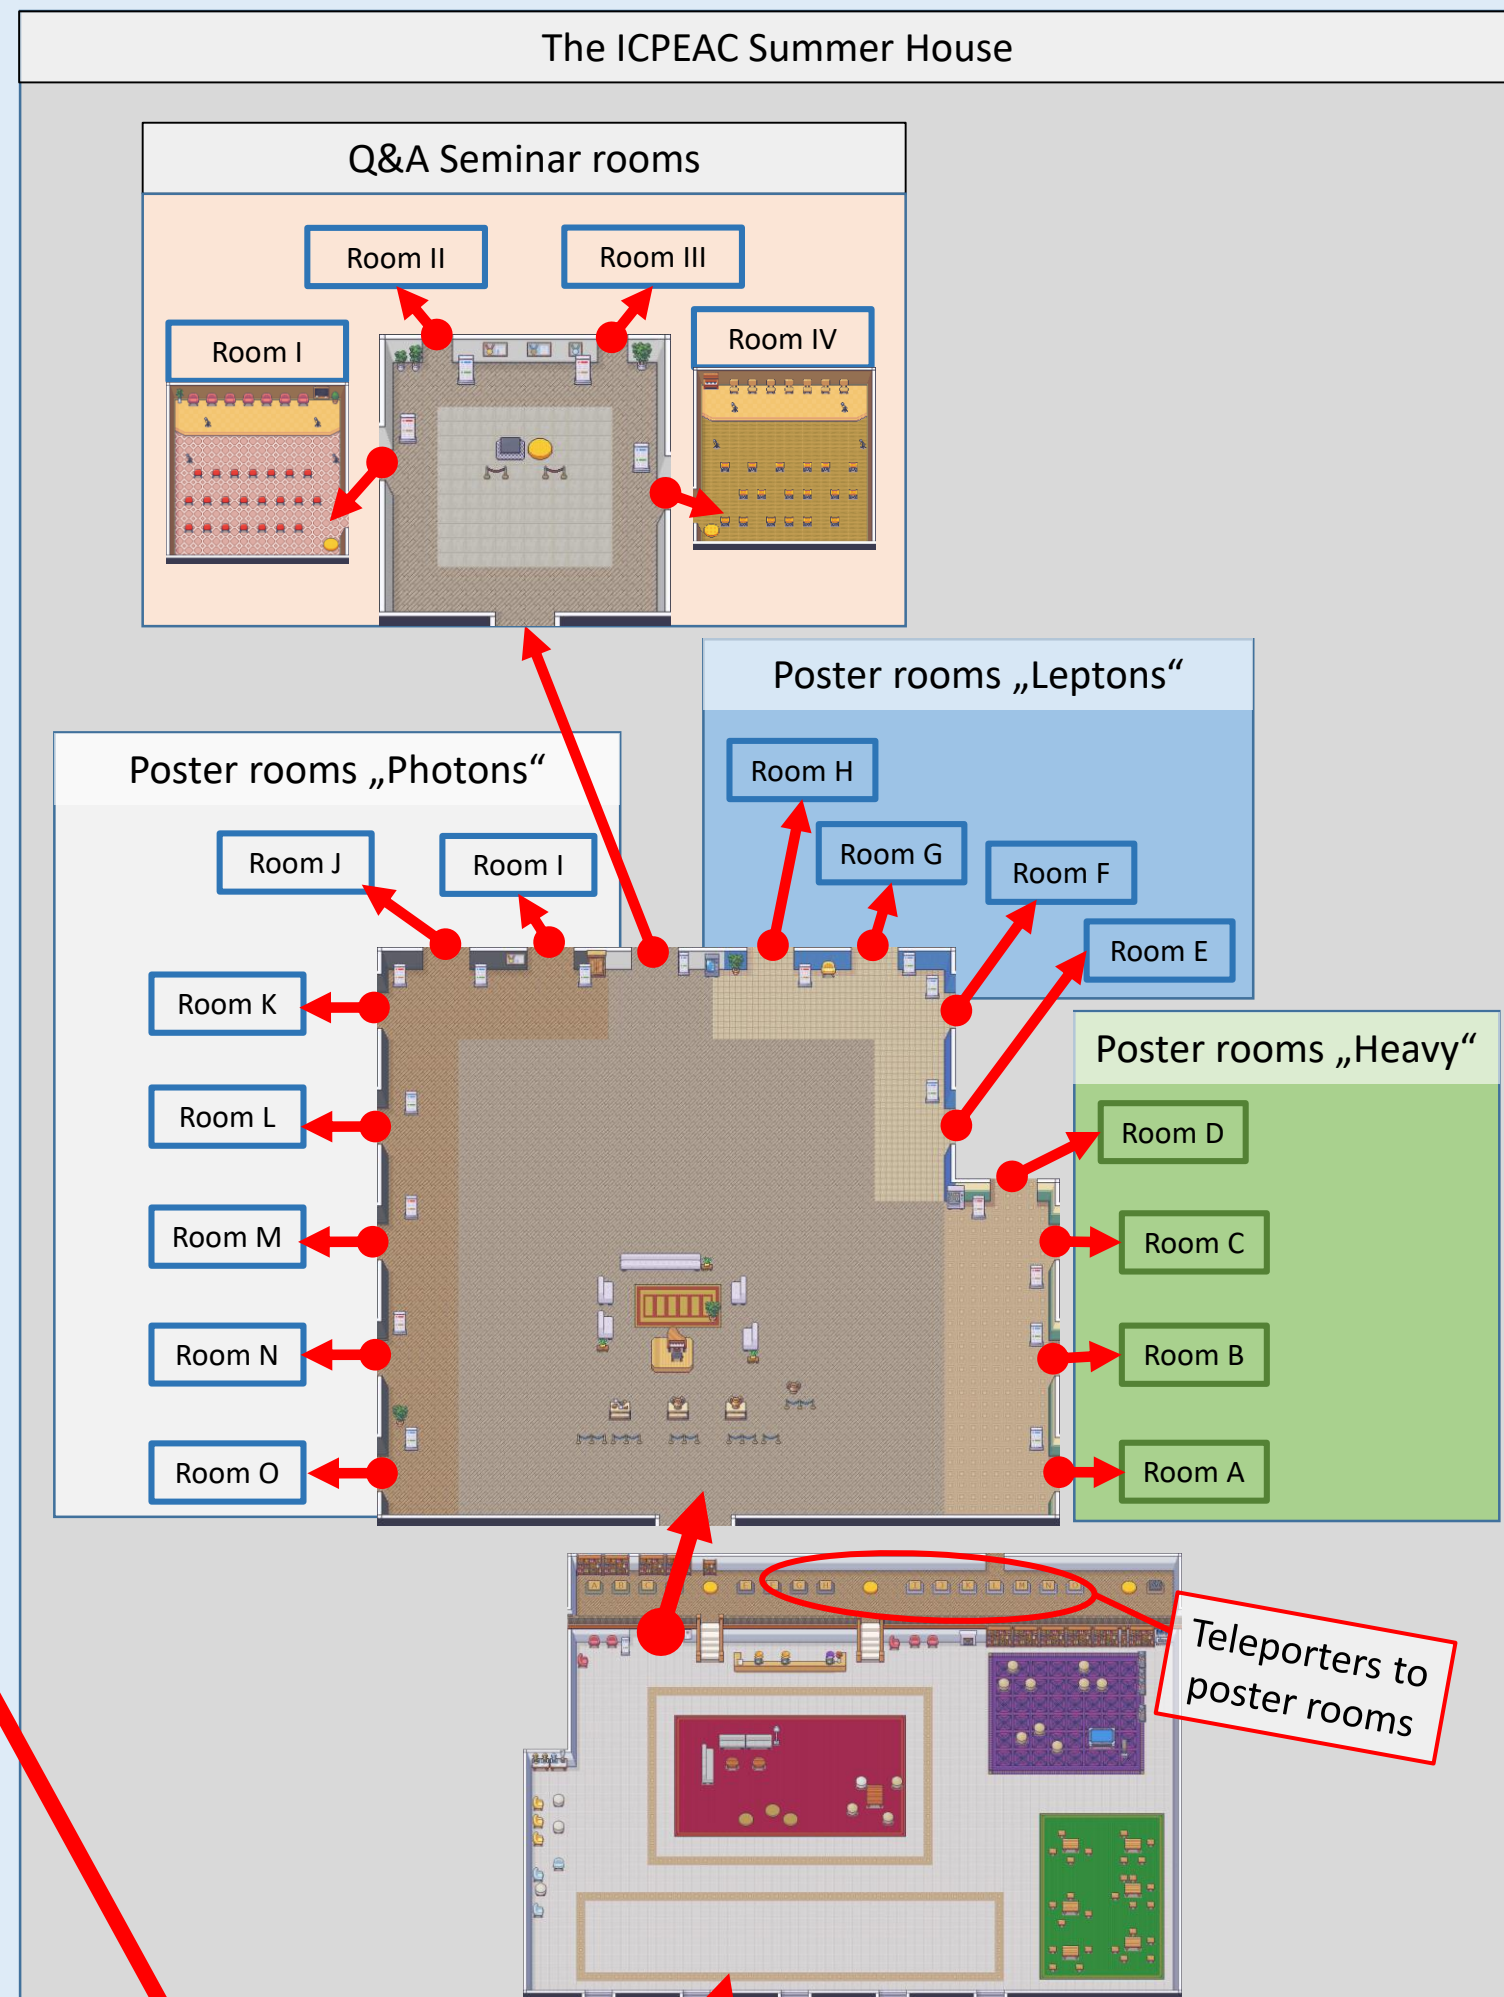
The ICPEAC Summer House

Q&A Seminar rooms

Room II

Room III

Room I

Room IV

Poster rooms „Leptons“

Room H

Room G

Room F

Room E

Poster rooms „Photons“

Room J

Room I

Room K

Room L

Room M

Room N

Room O

Poster rooms „Heavy“

Room D

Room C

Room B

Room A

Teleporters to poster rooms